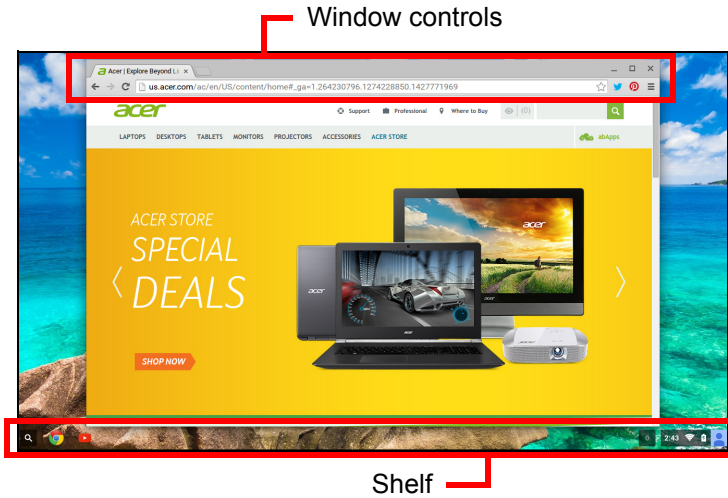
Window controls

Acer | Explore Beyond Li ×

us.acer.com/ac/en/US/content/home#_ga=1.264230796.1274228850.1427771969

acer

Support Professional Where to Buy (0)

LAPTOPS DESKTOPS TABLETS MONITORS PROJECTORS ACCESSORIES ACER STORE

abApps

ACER STORE

SPECIAL DEALS

SHOP NOW

acer

acer

acer

2:43

Shelf